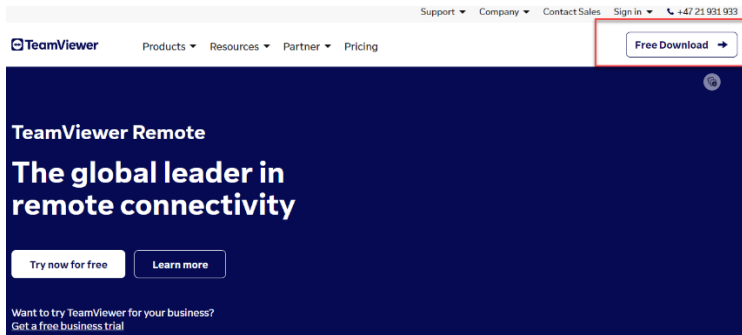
Support ▾ Company ▾ Contact Sales Sign in ▾ +47 21 931 933

TeamViewer Products ▾ Resources ▾ Partner ▾ Pricing

Free Download →

TeamViewer Remote

The global leader in remote connectivity

Try now for free

Learn more

Want to try TeamViewer for your business?
Get a free business trial